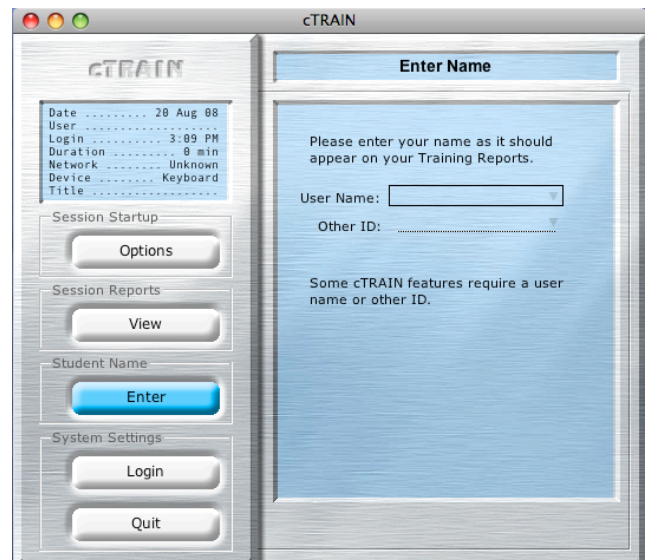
cTRAIN

cTRAIN

Date ......... 20 Aug 08
User ....................
Login .......... 3:09 PM
Duration .......... 0 min
Network ......... Unknown
Device ........ Keyboard
Title ....................

Session Startup
Options

Session Reports
View

Student Name
Enter

System Settings
Login
Quit

Enter Name

Please enter your name as it should appear on your Training Reports.

User Name:
Other ID:

Some cTRAIN features require a user name or other ID.